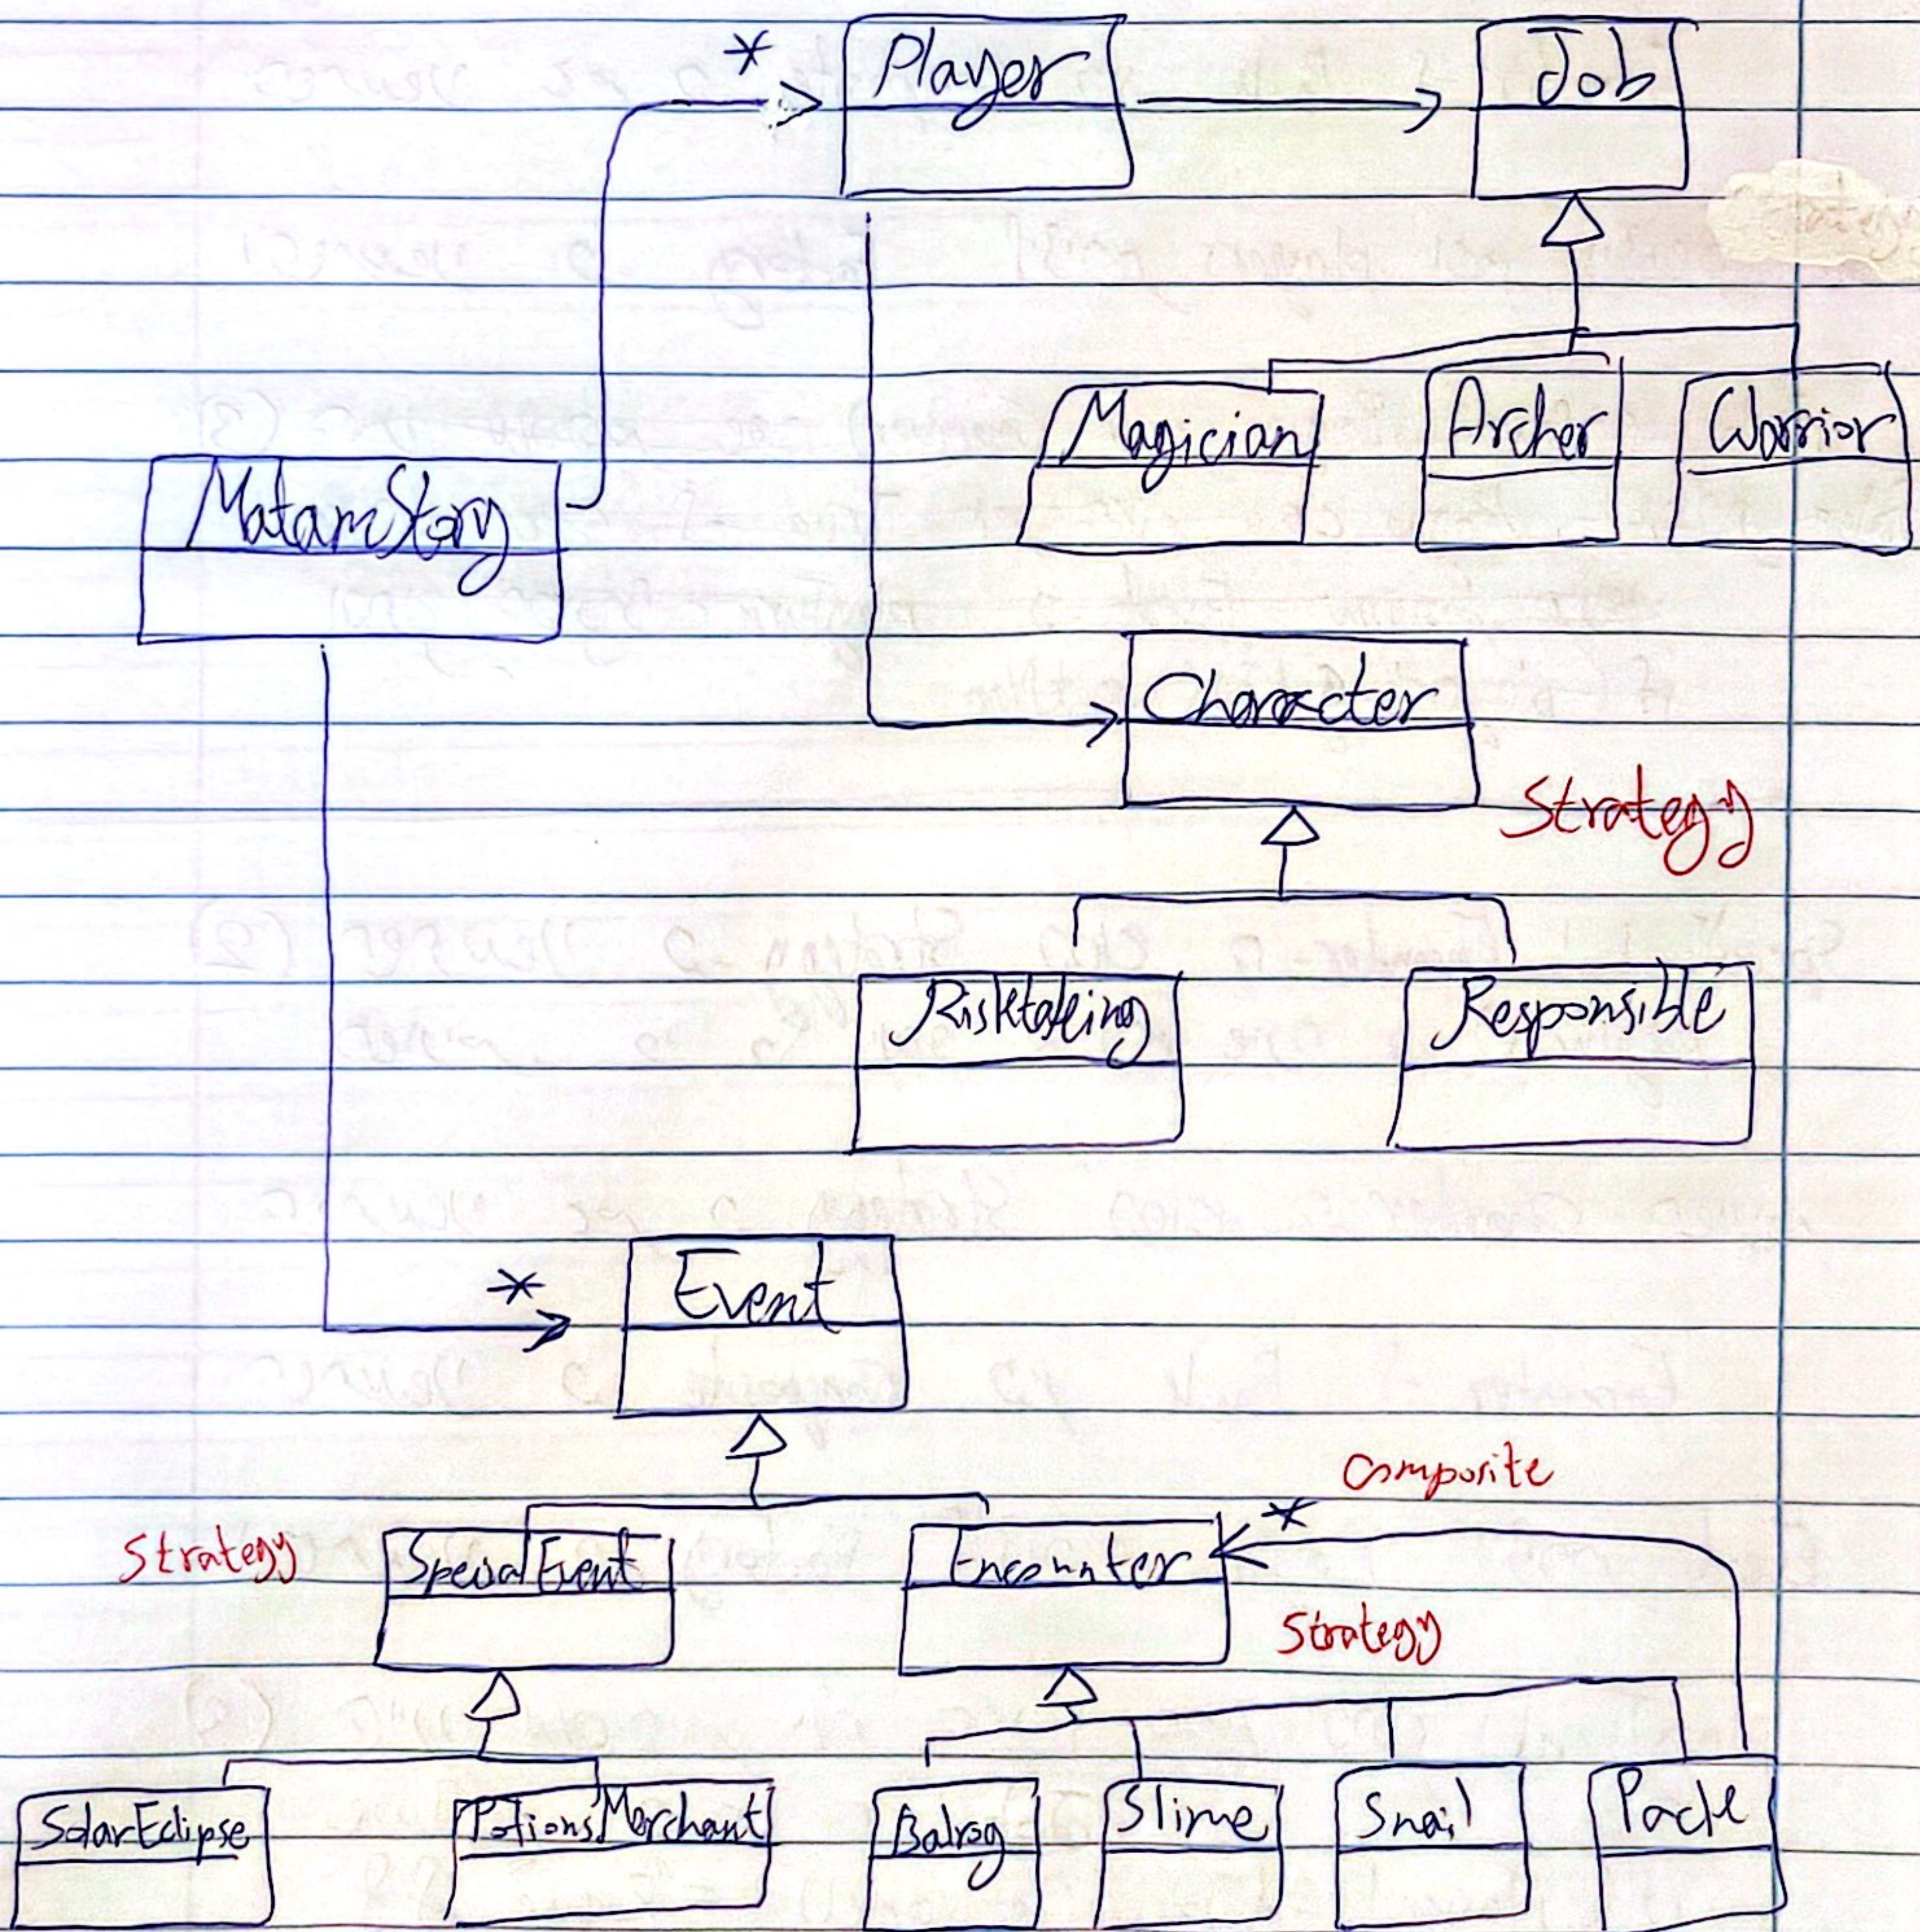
*
Player
Job
Magician
Archer
Warrior
MatamStory
Character
Strategy
Risktaking
Responsible
*
Event
Composite
*
Strategy
SpecialEvent
Encounter
Strategy
SolarEclipse
PotionsMerchant
Balrog
Slime
Snail
Pack